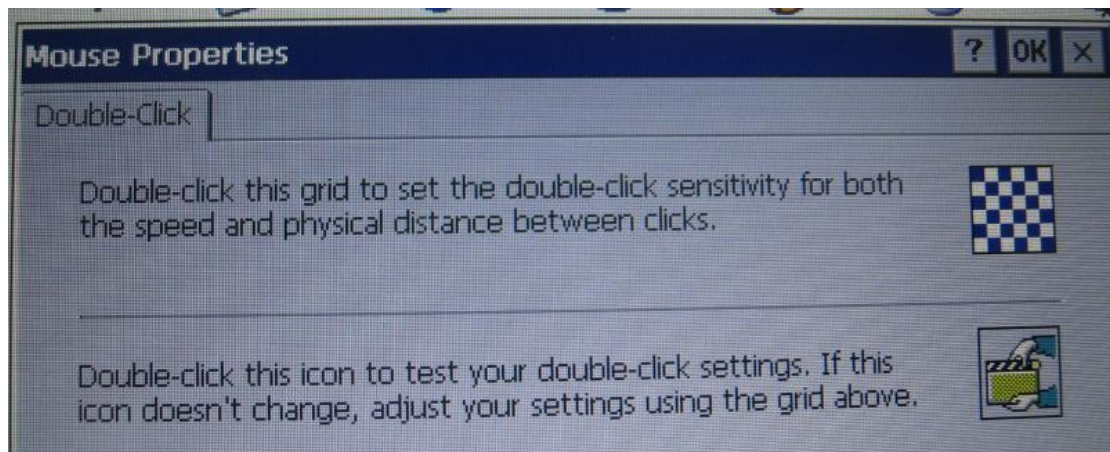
Mouse Properties

? OK ×

Double-Click

Double-click this grid to set the double-click sensitivity for both the speed and physical distance between clicks.

Double-click this icon to test your double-click settings. If this icon doesn't change, adjust your settings using the grid above.